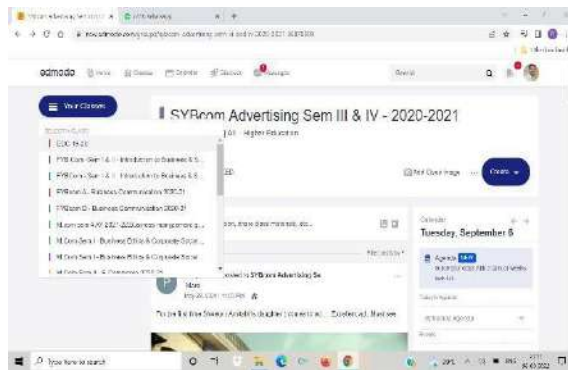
edmodo

Your Classes

EDC 19-20

SYBCom Sem I & II - Introduction to Business & S...

SYBCom Sem I & II - Introduction to Business & S...

SYBcom A - Business Communication 2020-21

SYBcom D - Business Communication 2020-21

M.com sem 3 AY 2021-2022

M.Com Sem I - Business Ethics & Corporate Social...

M.Com Sem I - Business Ethics & Corporate Social...

SYBcom Advertising Sem III & IV - 2020-2021

Higher Education

Edit Class Image

Create

SYBcom Advertising Se

Tuesday, September 6

Agenda

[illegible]

Search